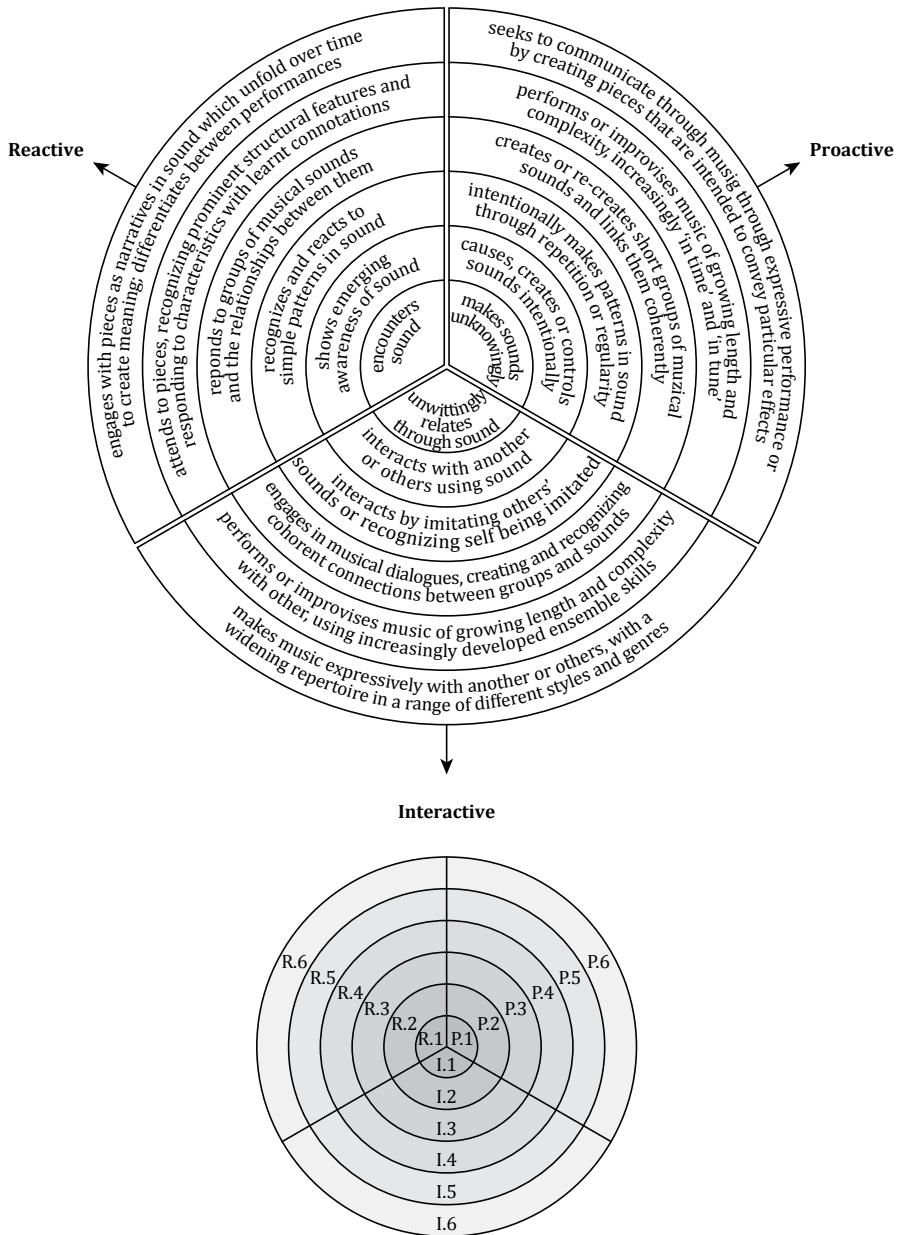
Reactive

Proactive

encounters sound

shows emerging awareness of sound

recognizes and reacts to simple patterns in sound

reponds to groups of musical sounds and the relationships between them

attends to pieces, recognizing prominent structural features and responding to characteristics with learnt connotations

engages with pieces as narratives in sound which unfold over time to create meaning; differentiates between performances

makes sounds unknowingly

causes, creates or controls sounds intentionally

intentionally makes patterns in sound through repetition or regularity

creates or re-creates short groups of muzical sounds and links them coherently

performs or improvises music of growing length and complexity, increasingly 'in time' and 'in tune'

seeks to communicate through musig through expressive performance or by creating pieces that are intended to convey particular effects

unwittingly relates through sound

interacts with another or others using sound

interacts by imitating others' sounds or recognizing self being imitated

engages in musical dialogues, creating and recognizing coherent connections between groups and sounds

performs or improvises music of growing length and complexity with other, using increasingly developed ensemble skills

makes music expressively with another or others, with a widening repertoire in a range of different styles and genres

Interactive

R.6
R.5
R.4
R.3
R.2
R.1
P.1
P.2
P.3
P.4
P.5
P.6
I.1
I.2
I.3
I.4
I.5
I.6